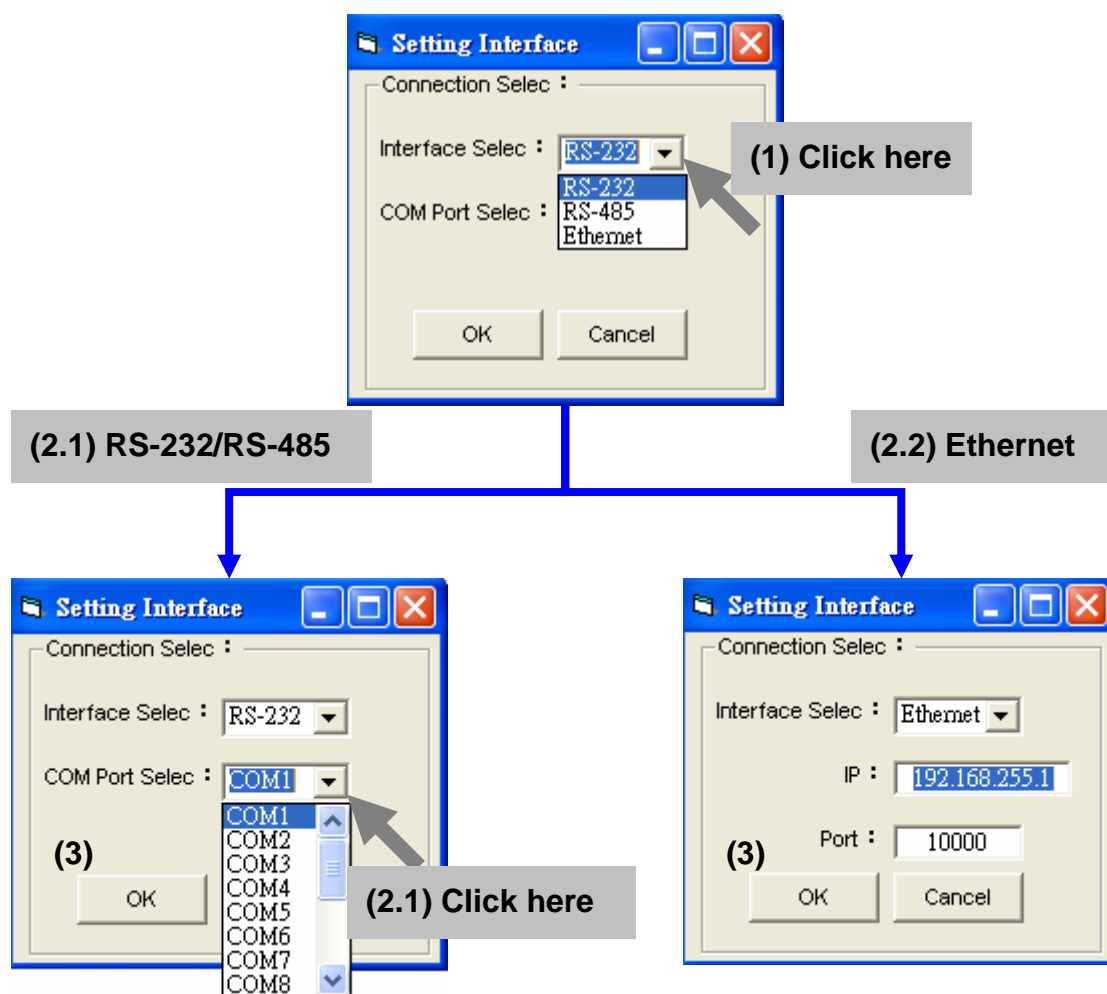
Setting Interface

Connection Selec：

Interface Selec： RS-232

RS-232
RS-485
Ethernet

COM Port Selec：

(1) Click here

OK Cancel

(2.1) RS-232/RS-485

(2.2) Ethernet

Setting Interface

Connection Selec：

Interface Selec： RS-232

COM Port Selec： COM1

COM1
COM2
COM3
COM4
COM5
COM6
COM7
COM8

(3)

OK

(2.1) Click here

Setting Interface

Connection Selec：

Interface Selec： Ethernet

IP： 192.168.255.1

Port： 10000

(3)

OK Cancel